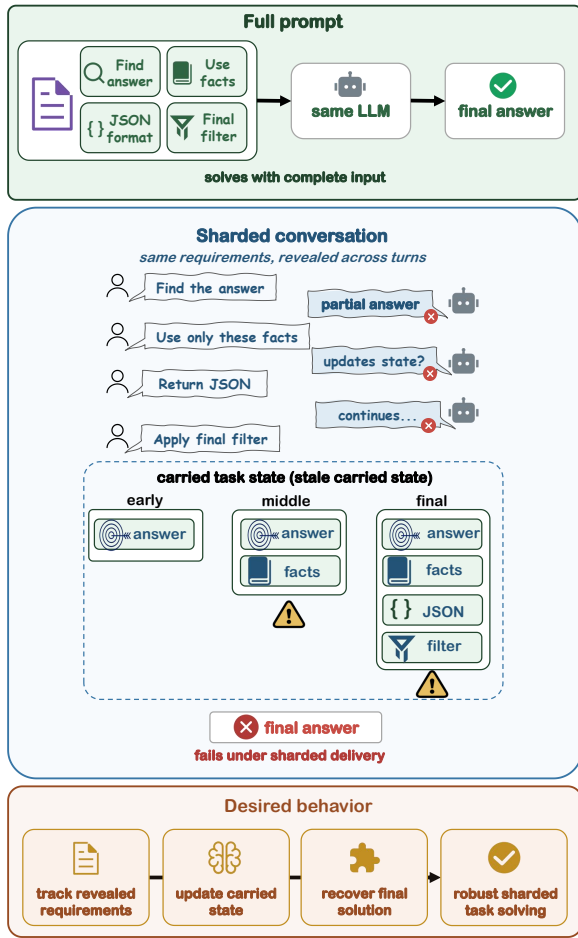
Full prompt

Find answer

Use facts

{ } JSON format

Final filter

same LLM

final answer

solves with complete input

Sharded conversation

same requirements, revealed across turns

Find the answer

partial answer

Use only these facts

updates state?

Return JSON

continues...

Apply final filter

carried task state (stale carried state)

early

answer

middle

answer

facts

final

answer

facts

{ } JSON

filter

final answer

fails under sharded delivery

Desired behavior

track revealed requirements

update carried state

recover final solution

robust sharded task solving